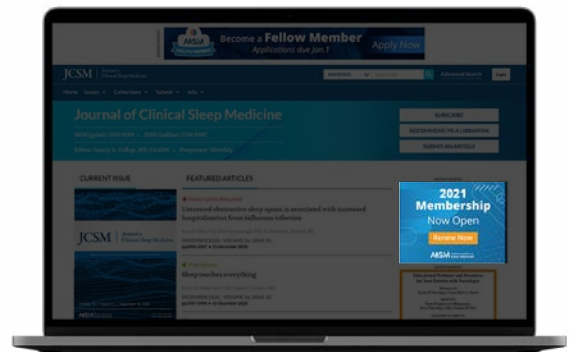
AASM

Become a Fellow Member
Applications due Jan 1

Apply Now

JCSM Journal of Clinical Sleep Medicine

Advanced Search

Home Issues Collections Submit Info

Journal of Clinical Sleep Medicine

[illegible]

SUBSCRIBE

RECOMMEND TO A LIBRARIAN

SUBMIT AN ARTICLE

CURRENT ISSUE

FEATURED ARTICLES

JCSM Journal of Clinical Sleep Medicine

Universal obstructive sleep apnea is associated with increased hospitalization from influenza infection

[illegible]

Sleep touches everything

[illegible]

2021
Membership
Now Open

Renew Now

AASM

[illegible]